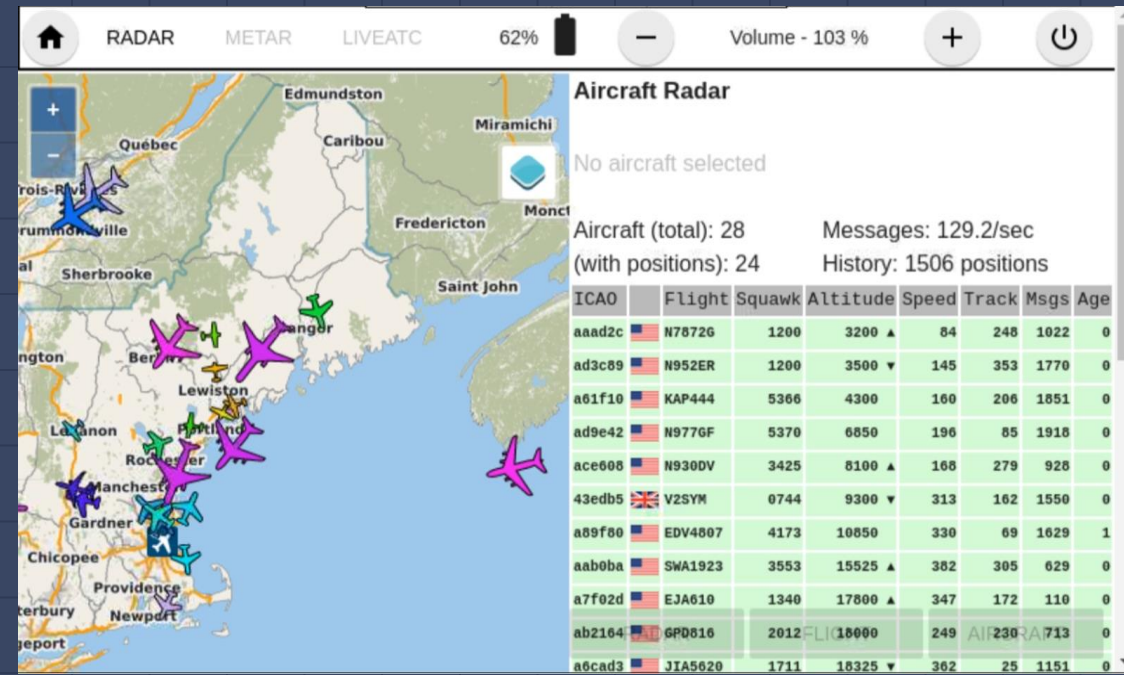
RADAR METAR LIVEATC 62% Volume - 103 %

+
−

Edmundston
Miramichi
Québec
Caribou
Trois-Rivi
Drummondville
Moncton
Fredericton
Sherbrooke
Saint John
Bangor
ngton
Berl
Lewiston
Lebanon
Portland
Rochester
Manchester
Gardner
Chicopee
Providence
terbury
Newport
geport

Aircraft Radar

No aircraft selected

Aircraft (total): 28
(with positions): 24
Messages: 129.2/sec
History: 1506 positions

| ICAO | | Flight | Squawk | Altitude | Speed | Track | Msgs | Age |
|---|---|---|---|---|---|---|---|---|
| aaad2c | | N7872G | 1200 | 3200 ▲ | 84 | 248 | 1022 | 0 |
| ad3c89 | | N952ER | 1200 | 3500 ▼ | 145 | 353 | 1770 | 0 |
| a61f10 | | KAP444 | 5366 | 4300 | 160 | 206 | 1851 | 0 |
| ad9e42 | | N977GF | 5370 | 6850 | 196 | 85 | 1918 | 0 |
| ace608 | | N930DV | 3425 | 8100 ▲ | 168 | 279 | 928 | 0 |
| 43edb5 | | V2SYM | 0744 | 9300 ▼ | 313 | 162 | 1550 | 0 |
| a89f80 | | EDV4807 | 4173 | 10850 | 330 | 69 | 1629 | 1 |
| aab0ba | | SWA1923 | 3553 | 15525 ▲ | 382 | 305 | 629 | 0 |
| a7f02d | | EJA610 | 1340 | 17800 ▲ | 347 | 172 | 110 | 0 |
| ab2164 | | GPD816 | 2012 | 18000 | 249 | 230 | 713 | 0 |
| a6cad3 | | JIA5620 | 1711 | 18325 ▼ | 362 | 25 | 1151 | 0 |

RADAR FLIGHT AIRCRAFT